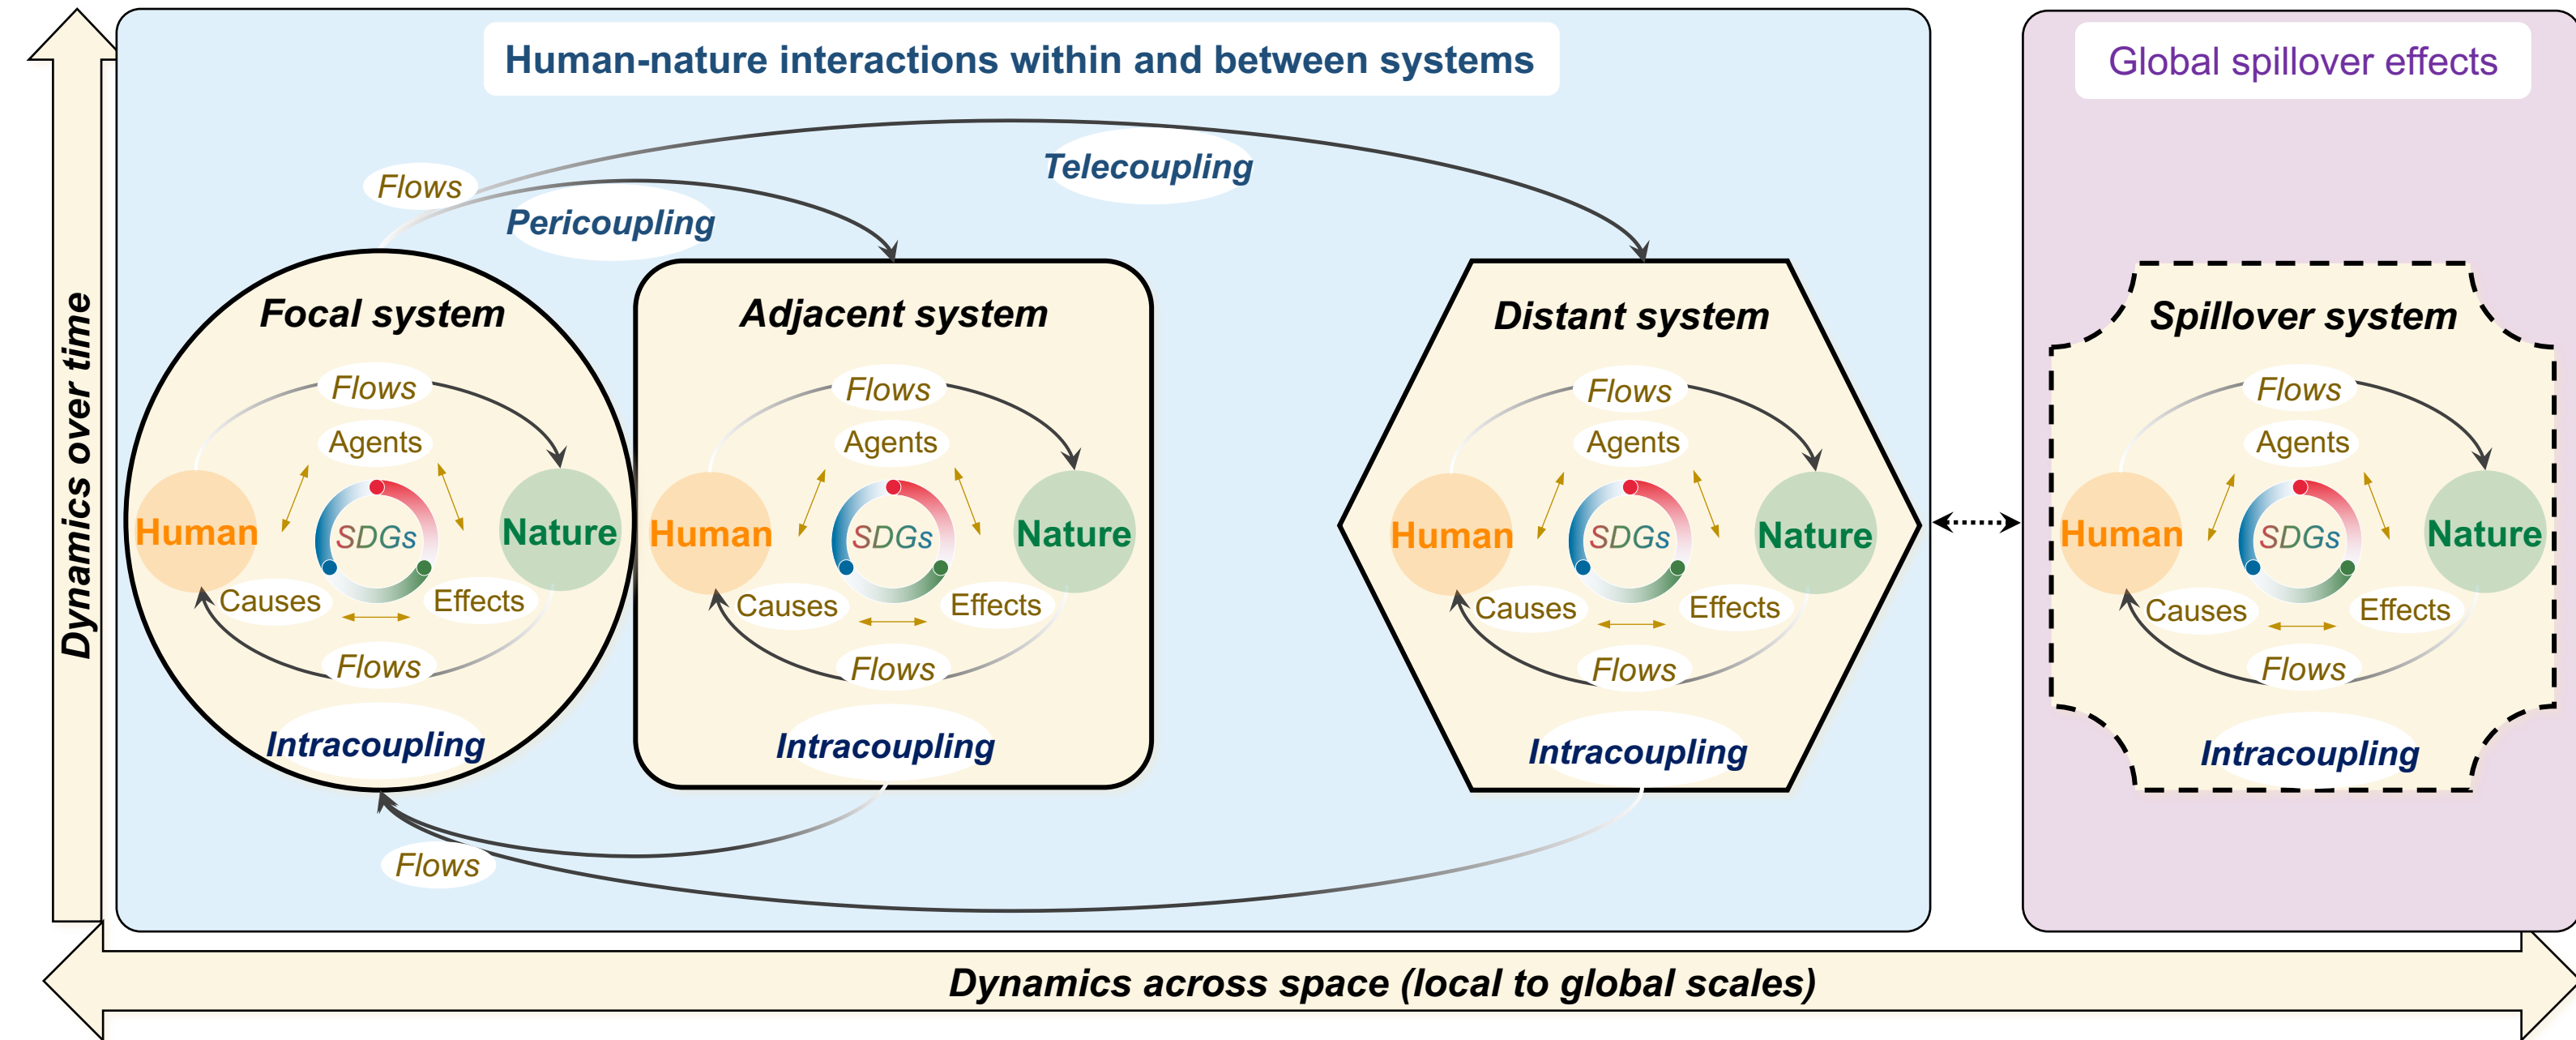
Human-nature interactions within and between systems

Global spillover effects

Dynamics over time

Flows

Pericoupling

Telecoupling

Focal system

Flows
Agents
Human
SDGs
Nature
Causes
Effects
Flows
Intracoupling

Adjacent system

Flows
Agents
Human
SDGs
Nature
Causes
Effects
Flows
Intracoupling

Distant system

Flows
Agents
Human
SDGs
Nature
Causes
Effects
Flows
Intracoupling

Spillover system

Flows
Agents
Human
SDGs
Nature
Causes
Effects
Flows
Intracoupling

Flows

Dynamics across space (local to global scales)